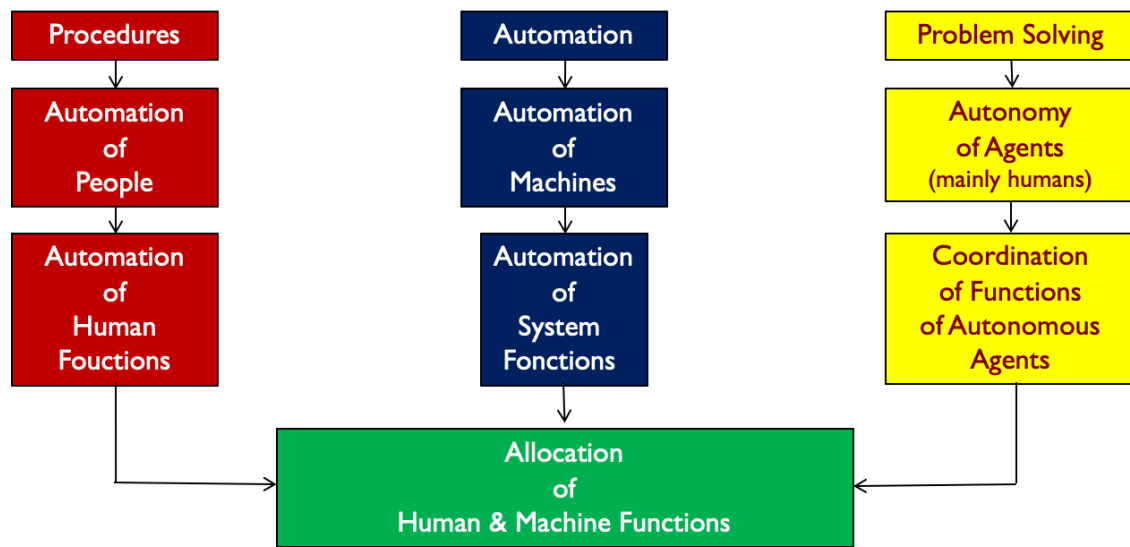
Procedures

Automation of People

Automation of Human Fouctions

Automation

Automation of Machines

Automation of System Fonctions

Problem Solving

Autonomy of Agents (mainly humans)

Coordination of Functions of Autonomous Agents

Allocation of Human & Machine Functions